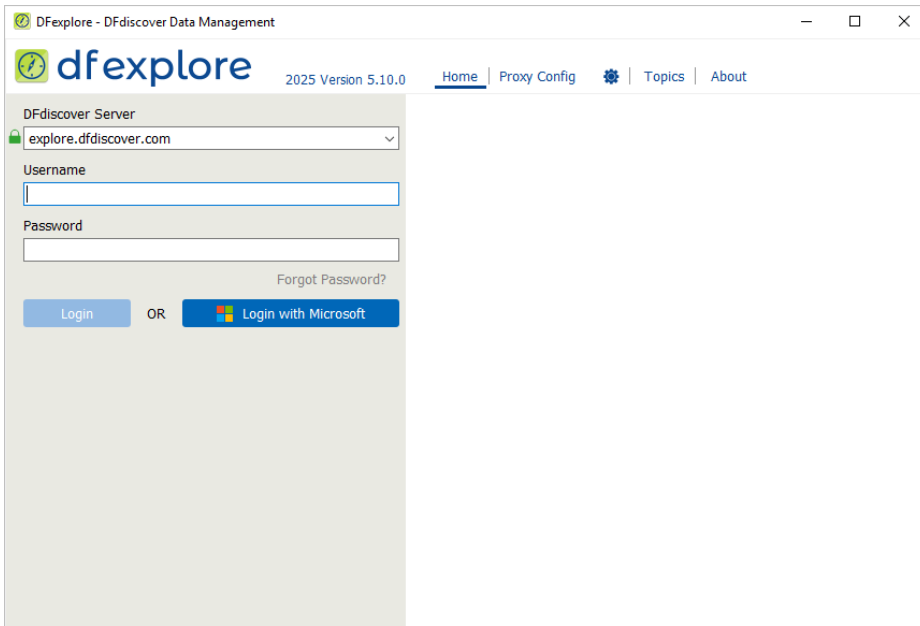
DFexplore - DFdiscover Data Management

dfexplore

2025 Version 5.10.0

Home | Proxy Config | Topics | About

DFdiscover Server

explore.dfdiscover.com

Username

Password

Forgot Password?

Login OR Login with Microsoft